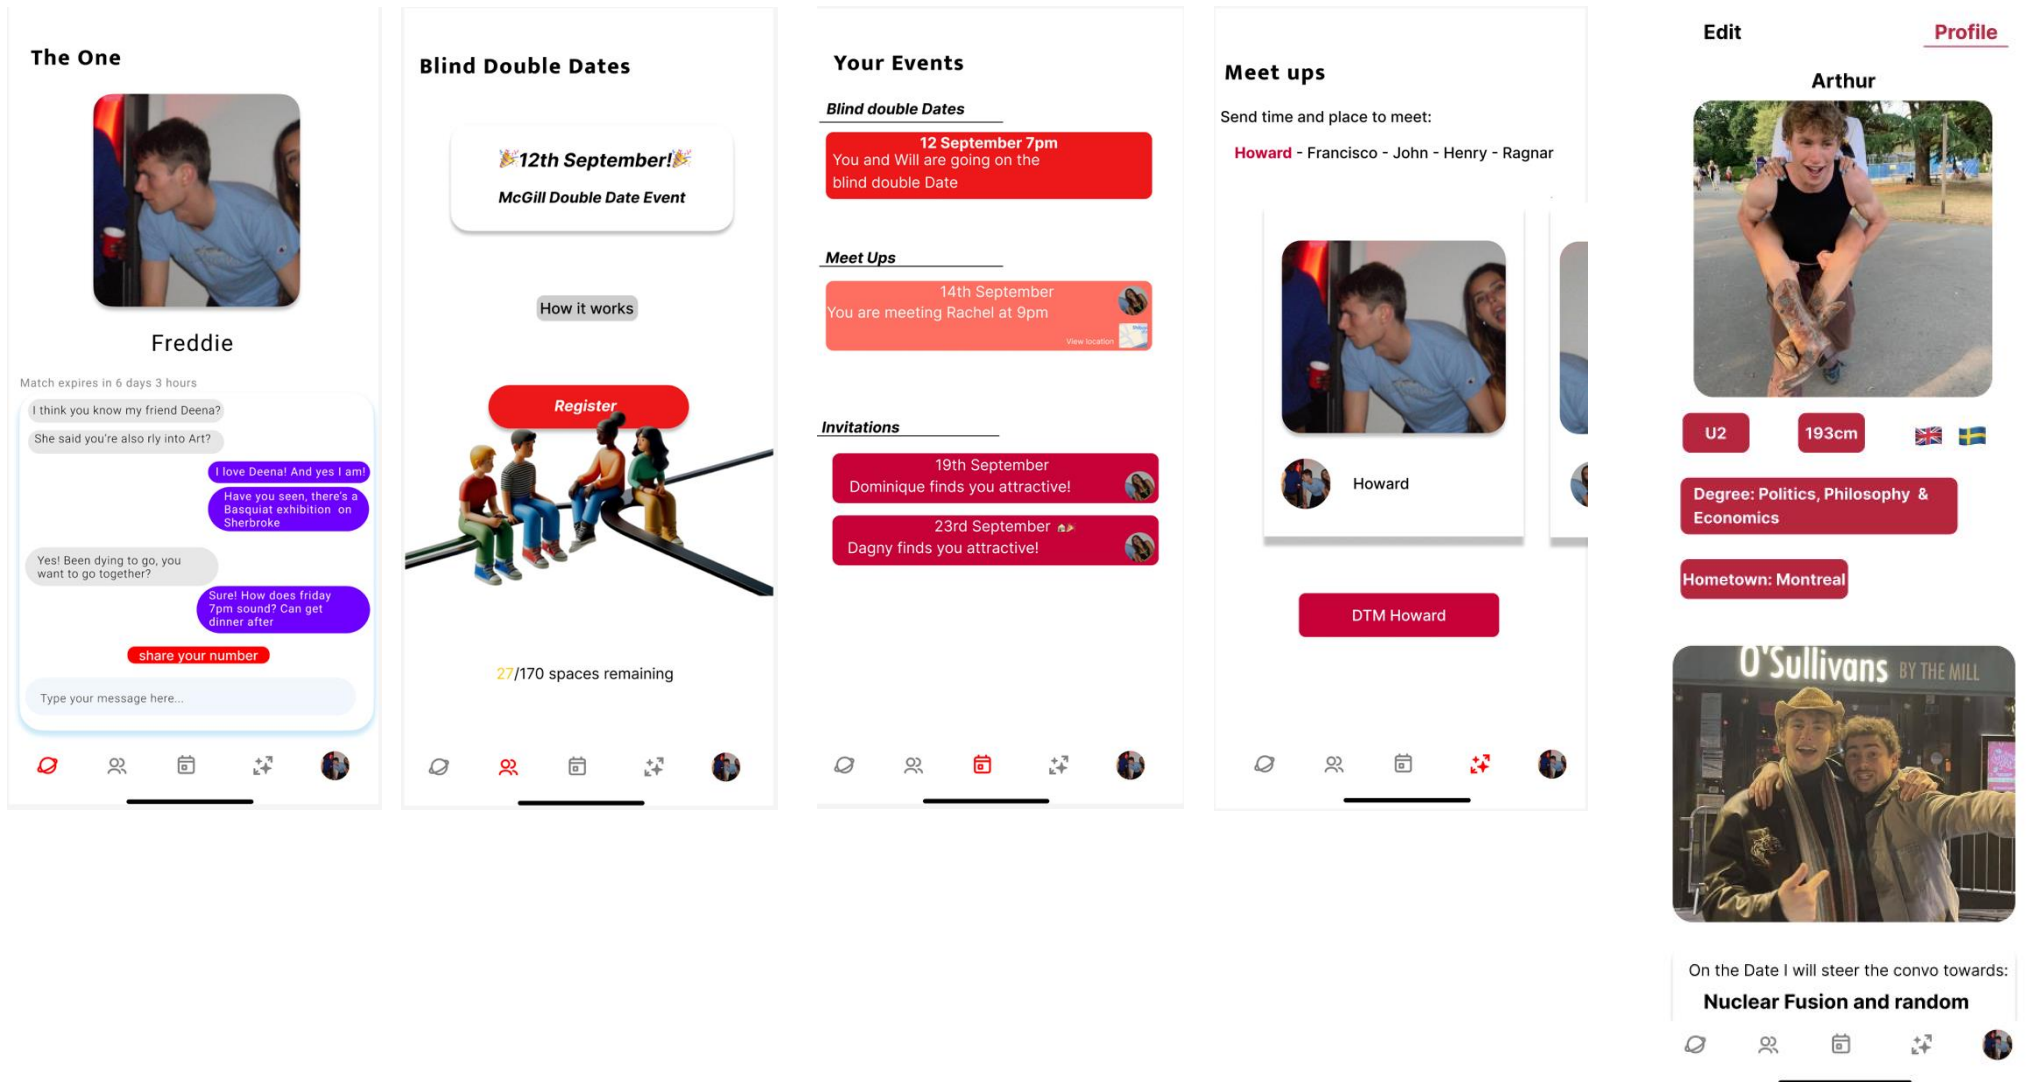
The One

Freddie

Match expires in 6 days 3 hours

I think you know my friend Deena?

She said you're also rly into Art?

I love Deena! And yes I am!

Have you seen, there's a Basquiat exhibition on Sherbroke

Yes! Been dying to go, you want to go together?

Sure! How does friday 7pm sound? Can get dinner after

share your number

Type your message here...

Blind Double Dates

🎉12th September!🎉

McGill Double Date Event

How it works

Register

27/170 spaces remaining

Your Events

Blind double Dates

12 September 7pm
You and Will are going on the blind double Date

Meet Ups

14th September
You are meeting Rachel at 9pm
View location

Invitations

19th September
Dominique finds you attractive!

23rd September
Dagny finds you attractive!

Meet ups

Send time and place to meet:

Howard - Francisco - John - Henry - Ragnar

Howard

DTM Howard

Edit

Profile

Arthur

U2

193cm

Degree: Politics, Philosophy & Economics

Hometown: Montreal

O'Sullivans BY THE MILL

On the Date I will steer the convo towards:

Nuclear Fusion and random